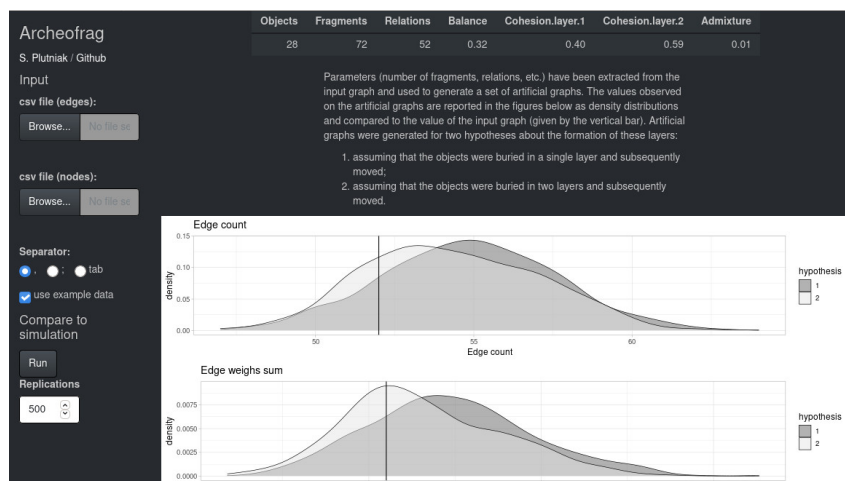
Archeofrag

S. Plutniak / Github

Input

csv file (edges):

Browse... No file se

csv file (nodes):

Browse... No file se

Separator:

, ; tab

use example data

Compare to simulation

Run

Replications

500

| Objects | Fragments | Relations | Balance | Cohesion.layer.1 | Cohesion.layer.2 | Admixture |
|---|---|---|---|---|---|---|
| 28 | 72 | 52 | 0.32 | 0.40 | 0.59 | 0.01 |

Parameters (number of fragments, relations, etc.) have been extracted from the input graph and used to generate a set of artificial graphs. The values observed on the artificial graphs are reported in the figures below as density distributions and compared to the value of the input graph (given by the vertical bar). Artificial graphs were generated for two hypotheses about the formation of these layers:

1. assuming that the objects were buried in a single layer and subsequently moved;
2. assuming that the objects were buried in two layers and subsequently moved.

Edge count

0.15
0.10
0.05
0.00
density
50
55
60
Edge count

hypothesis
1
2

Edge weighs sum

0.0075
0.0050
0.0025
0.0000
density

hypothesis
1
2